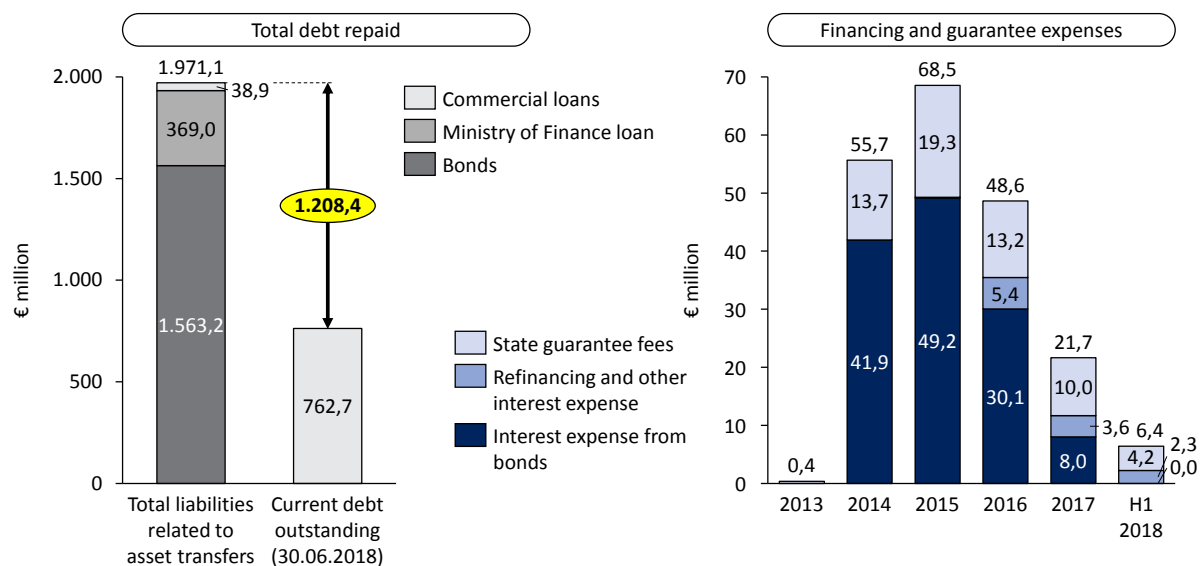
Total debt repaid

€ million

2.000
1.500
1.000
500
0

1.971,1
38,9
369,0
1.563,2
1.208,4
762,7

Commercial loans
Ministry of Finance loan
Bonds

Total liabilities related to asset transfers
Current debt outstanding (30.06.2018)

Financing and guarantee expenses

€ million

70
60
50
40
30
20
10
0

State guarantee fees
Refinancing and other interest expense
Interest expense from bonds

0,4
55,7
13,7
41,9
68,5
19,3
49,2
48,6
13,2
5,4
30,1
21,7
10,0
3,6
8,0
6,4
2,3
4,2
0,0

2013
2014
2015
2016
2017
H1 2018